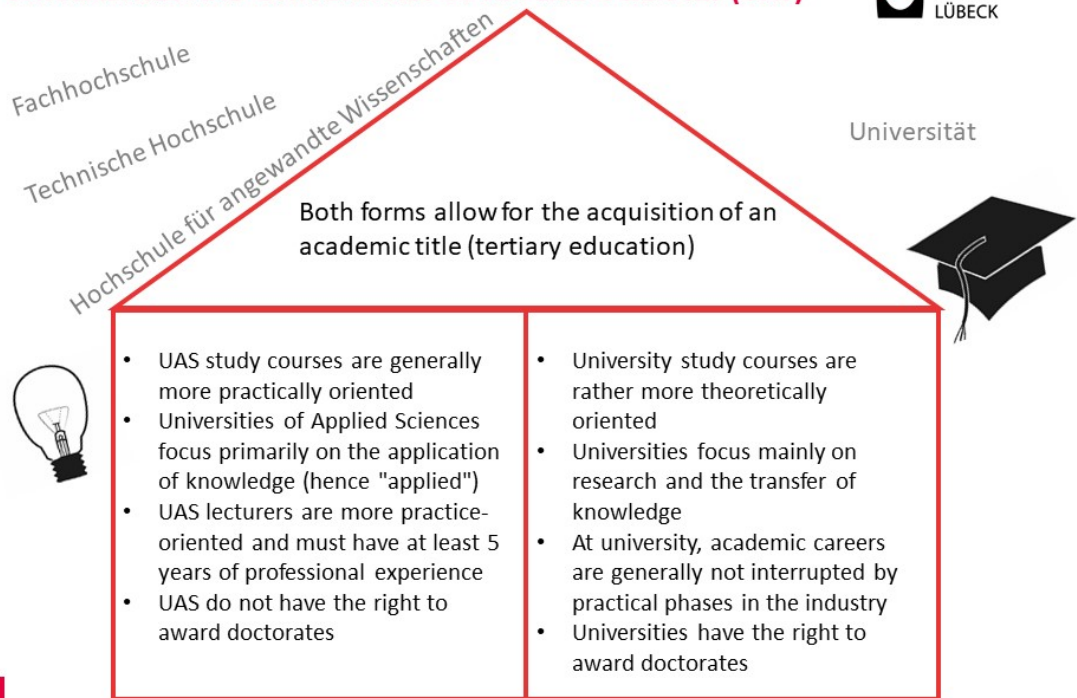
LÜBECK

Fachhochschule

Technische Hochschule

Hochschule für angewandte Wissenschaften

Universität

Both forms allow for the acquisition of an academic title (tertiary education)

- UAS study courses are generally more practically oriented
- Universities of Applied Sciences focus primarily on the application of knowledge (hence "applied")
- UAS lecturers are more practice-oriented and must have at least 5 years of professional experience
- UAS do not have the right to award doctorates

- University study courses are rather more theoretically oriented
- Universities focus mainly on research and the transfer of knowledge
- At university, academic careers are generally not interrupted by practical phases in the industry
- Universities have the right to award doctorates